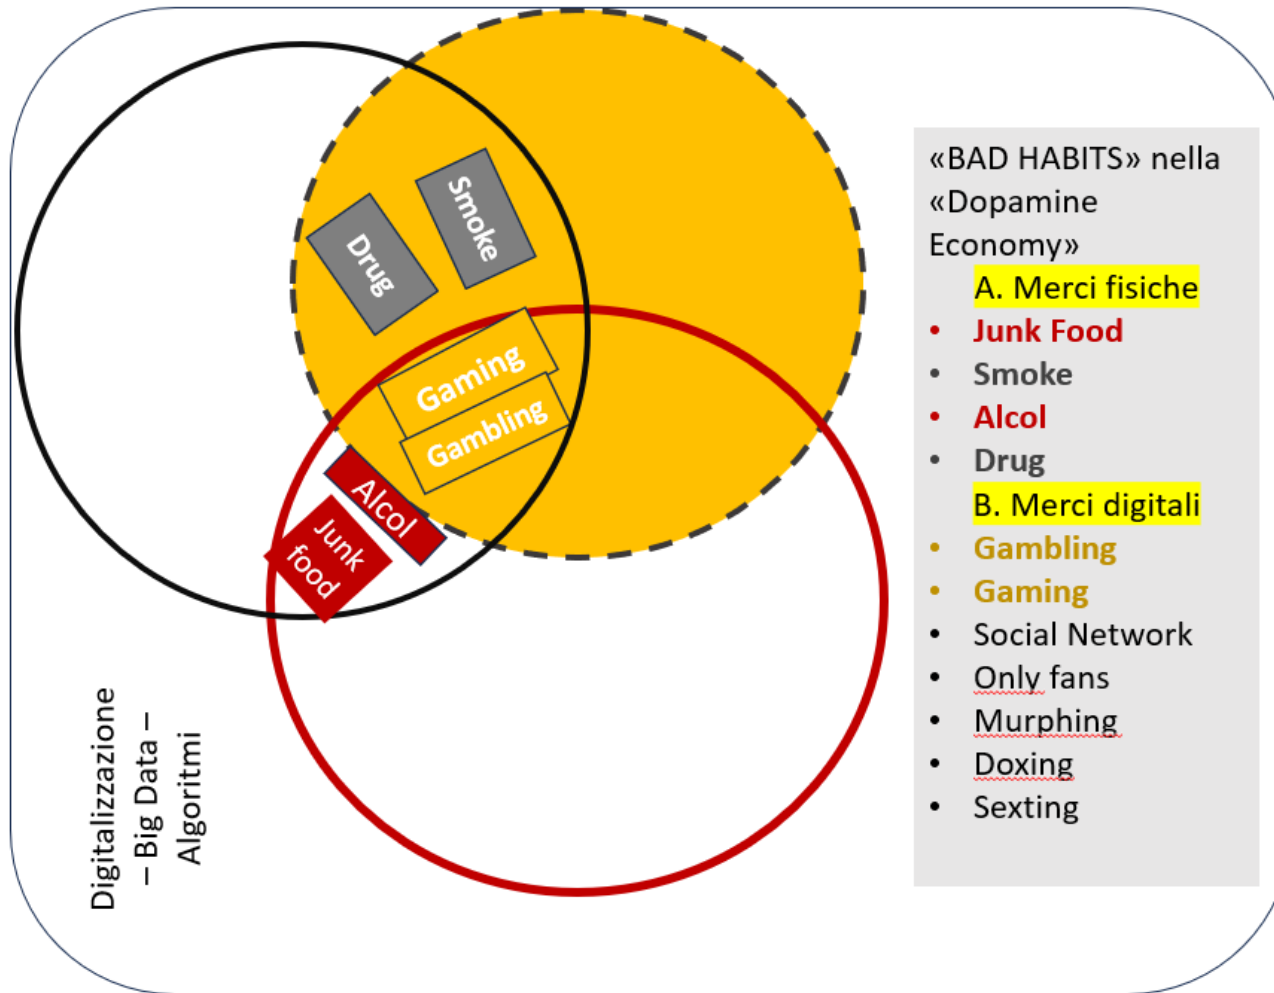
Smoke

Drug

Gaming

Gambling

Alcol

Junk food

Digitalizzazione – Big Data – Algoritmi

«BAD HABITS» nella «Dopamine Economy»

A. Merci fisiche

- Junk Food
- Smoke
- Alcol
- Drug

B. Merci digitali

- Gambling
- Gaming
- Social Network
- Only fans
- Murphing
- Doxing
- Sexting